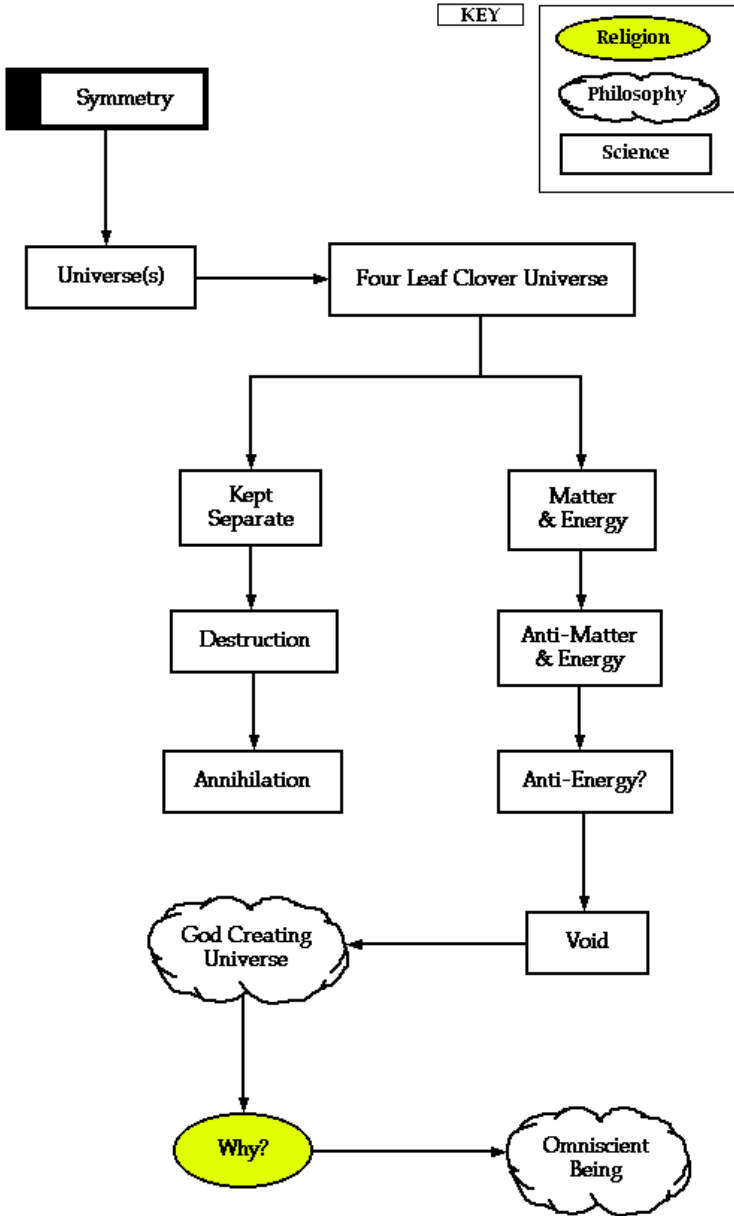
KEY

Religion

Philosophy

Science

Symmetry

Universe(s)

Four Leaf Clover Universe

Kept Separate

Matter & Energy

Destruction

Anti-Matter & Energy

Annihilation

Anti-Energy?

God Creating Universe

Void

Why?

Omniscient Being